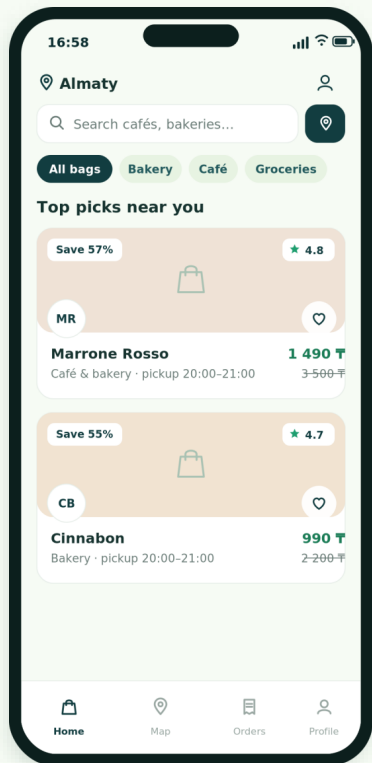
16:58

Almaty

Search cafés, bakeries...

All bags
Bakery
Café
Groceries

Top picks near you

Save 57%
★ 4.8
MR
Marrone Rosso
1 490 ₸
Café & bakery · pickup 20:00–21:00
~~3 500 ₸~~

Save 55%
★ 4.7
CB
Cinnabon
990 ₸
Bakery · pickup 20:00–21:00
~~2 200 ₸~~

Home
Map
Orders
Profile